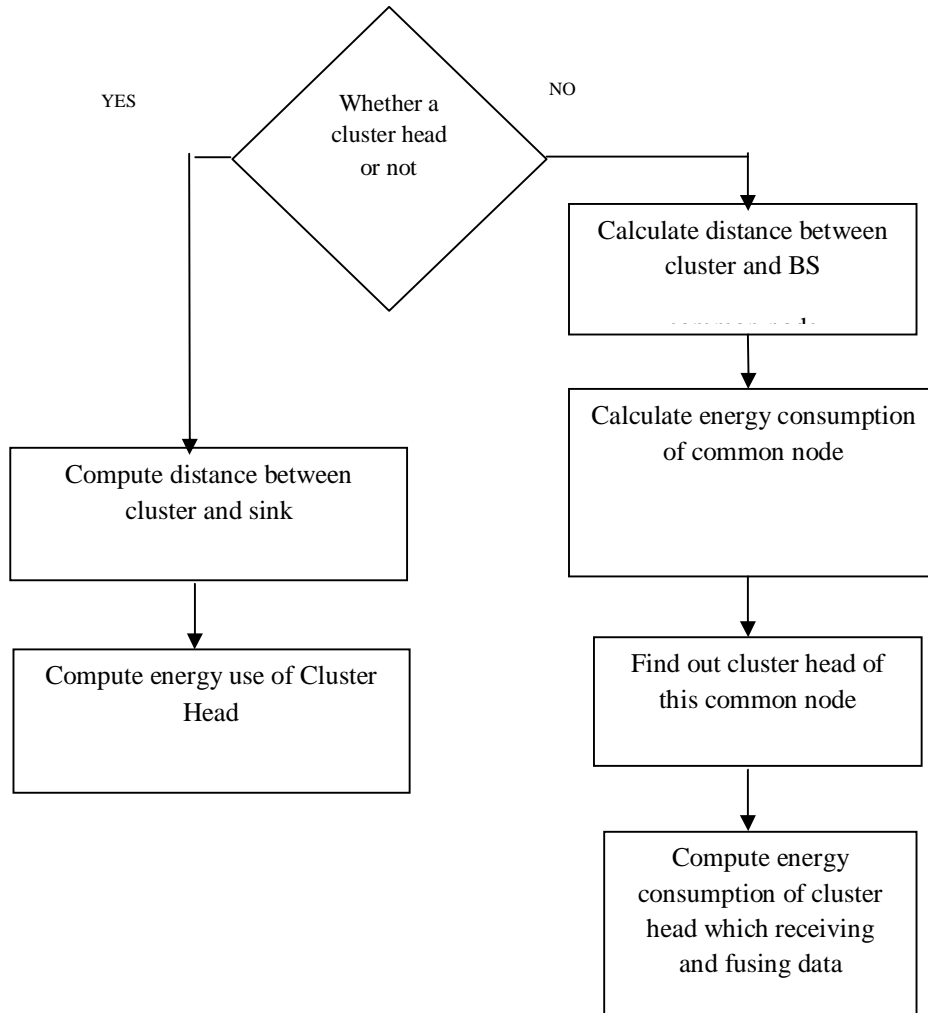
YES

Whether a cluster head or not

NO

Calculate distance between cluster and BS

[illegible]

Calculate energy consumption of common node

Compute distance between cluster and sink

Compute energy use of Cluster Head

Find out cluster head of this common node

Compute energy consumption of cluster head which receiving and fusing data